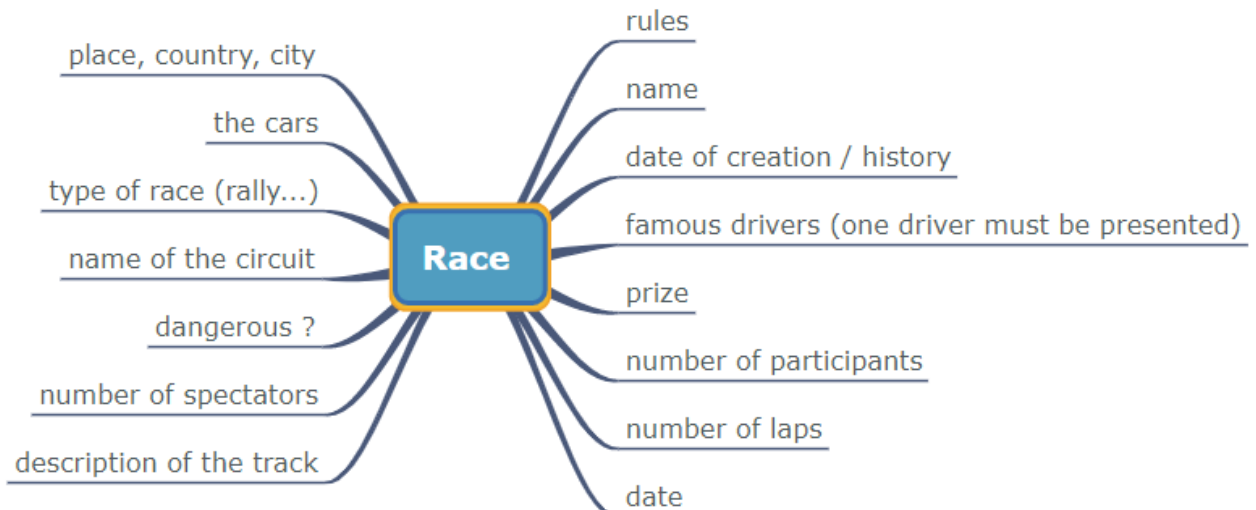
Race

place, country, city
the cars
type of race (rally...)
name of the circuit
dangerous ?
number of spectators
description of the track

rules
name
date of creation / history
famous drivers (one driver must be presented)
prize
number of participants
number of laps
date